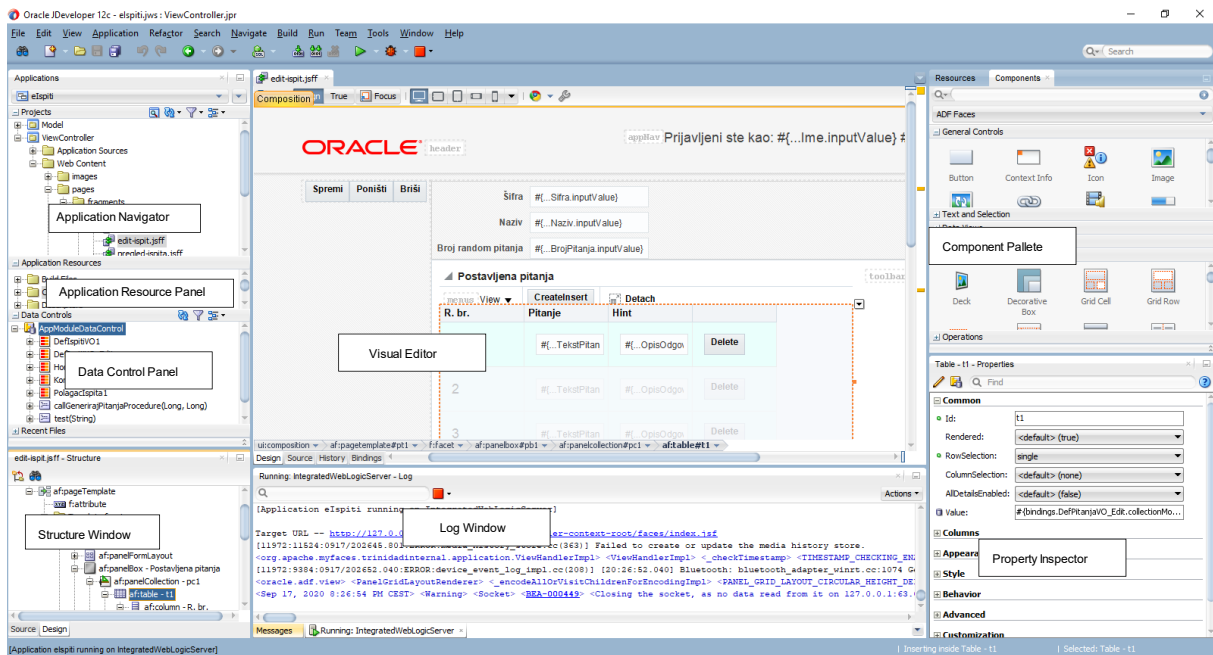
Oracle JDeveloper 12c - elspiti.jws : ViewController.jpr

File Edit View Application Refactor Search Navigate Build Run Team Tools Window Help

Search

Applications

eIspiti

Projects

Model
ViewController
Application Sources
Web Content
images
pages
fragments

Application Navigator

edit-ispit.jsff
pregled-ispita.jsff

Application Resources

Build Files

Application Resource Panel

Data Controls

AppModuleDataControl
DefIspitiVO1
Def
Ho
Kor
PolagacIspita1
callGenerirajPitanjaProcedure(Long, Long)
test(String)

Data Control Panel

Recent Files

edit-ispit.jsff - Structure

af:pageTemplate
f:attribute

Structure Window

af:panelFormLayout
af:panelBox - Postavljena pitanja
af:panelCollection - pc1
af:table - t1
af:column - R. br.

Source Design

edit-ispit.jsff

Composition True Focus

ORACLE header

appNav Prijavljeni ste kao: #{...Ime.inputValue} #

Spremi Poništi Briši

Šifra #{...Sifra.inputValue}
Naziv #{...Naziv.inputValue}
Broj random pitanja #{...BrojPitanja.inputValue}

Postavljena pitanja

toolbar

menus View CreateInsert Detach

| R. br. | Pitanje | Hint | |
|---|---|---|---|
| | #{...TekstPitan | #{...OpisOdgo | Delete |
| 2 | #{...TekstPitan | #{...OpisOdgo | Delete |
| 3 | #{...TekstPitan | #{...OpisOdgo | Delete |

Visual Editor

ui:composition af:pagetemplate#pt1 f:facet af:panelbox#pb1 af:panelcollection#pc1 af:table#t1

Design Source History Bindings

Running: IntegratedWebLogicServer - Log

Actions

[Application eIspiti running on IntegratedWebLogicServer]

Log Window

Target URL -- http://127.0.0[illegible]er-context-root/faces/index.jsf
[11972:11524:0917/202645.8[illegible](363)] Failed to create or update the media history store.
<org.apache.myfaces.trinidadinternal.application.ViewHandlerImpl> <ViewHandlerImpl> <_checkTimestamp> <TIMESTAMP_CHECKING_EN
[11972:9384:0917/202652.040:ERROR:device_event_log_impl.cc(208)] [20:26:52.040] Bluetooth: bluetooth_adapter_winrt.cc:1074 G
<oracle.adf.view> <PanelGridLayoutRenderer> <_encodeAllOrVisitChildrenForEncodingImpl> <PANEL_GRID_LAYOUT_CIRCULAR_HEIGHT_DE
<Sep 17, 2020 8:26:54 PM CEST> <Warning> <Socket> <BEA-000449> <Closing the socket, as no data read from it on 127.0.0.1:63.

Messages Running: IntegratedWebLogicServer

Resources Components

ADF Faces

General Controls

Button Context Info Icon Image

Text and Selection

Data Views

Component Pallete

Deck Decorative Box Grid Cell Grid Row

Operations

Table - t1 - Properties

Find

Common

Id: t1
Rendered: <default> (true)
RowSelection: single
ColumnSelection: <default> (none)
AllDetailsEnabled: <default> (false)
Value: #{bindings.DefPitanjaVO_Edit.collectionMo...

Columns
Appearance
Style
Behavior
Advanced
Customization

Property Inspector

[Application elspiti running on IntegratedWebLogicServer]

Inserting inside Table - t1

Selected: Table - t1